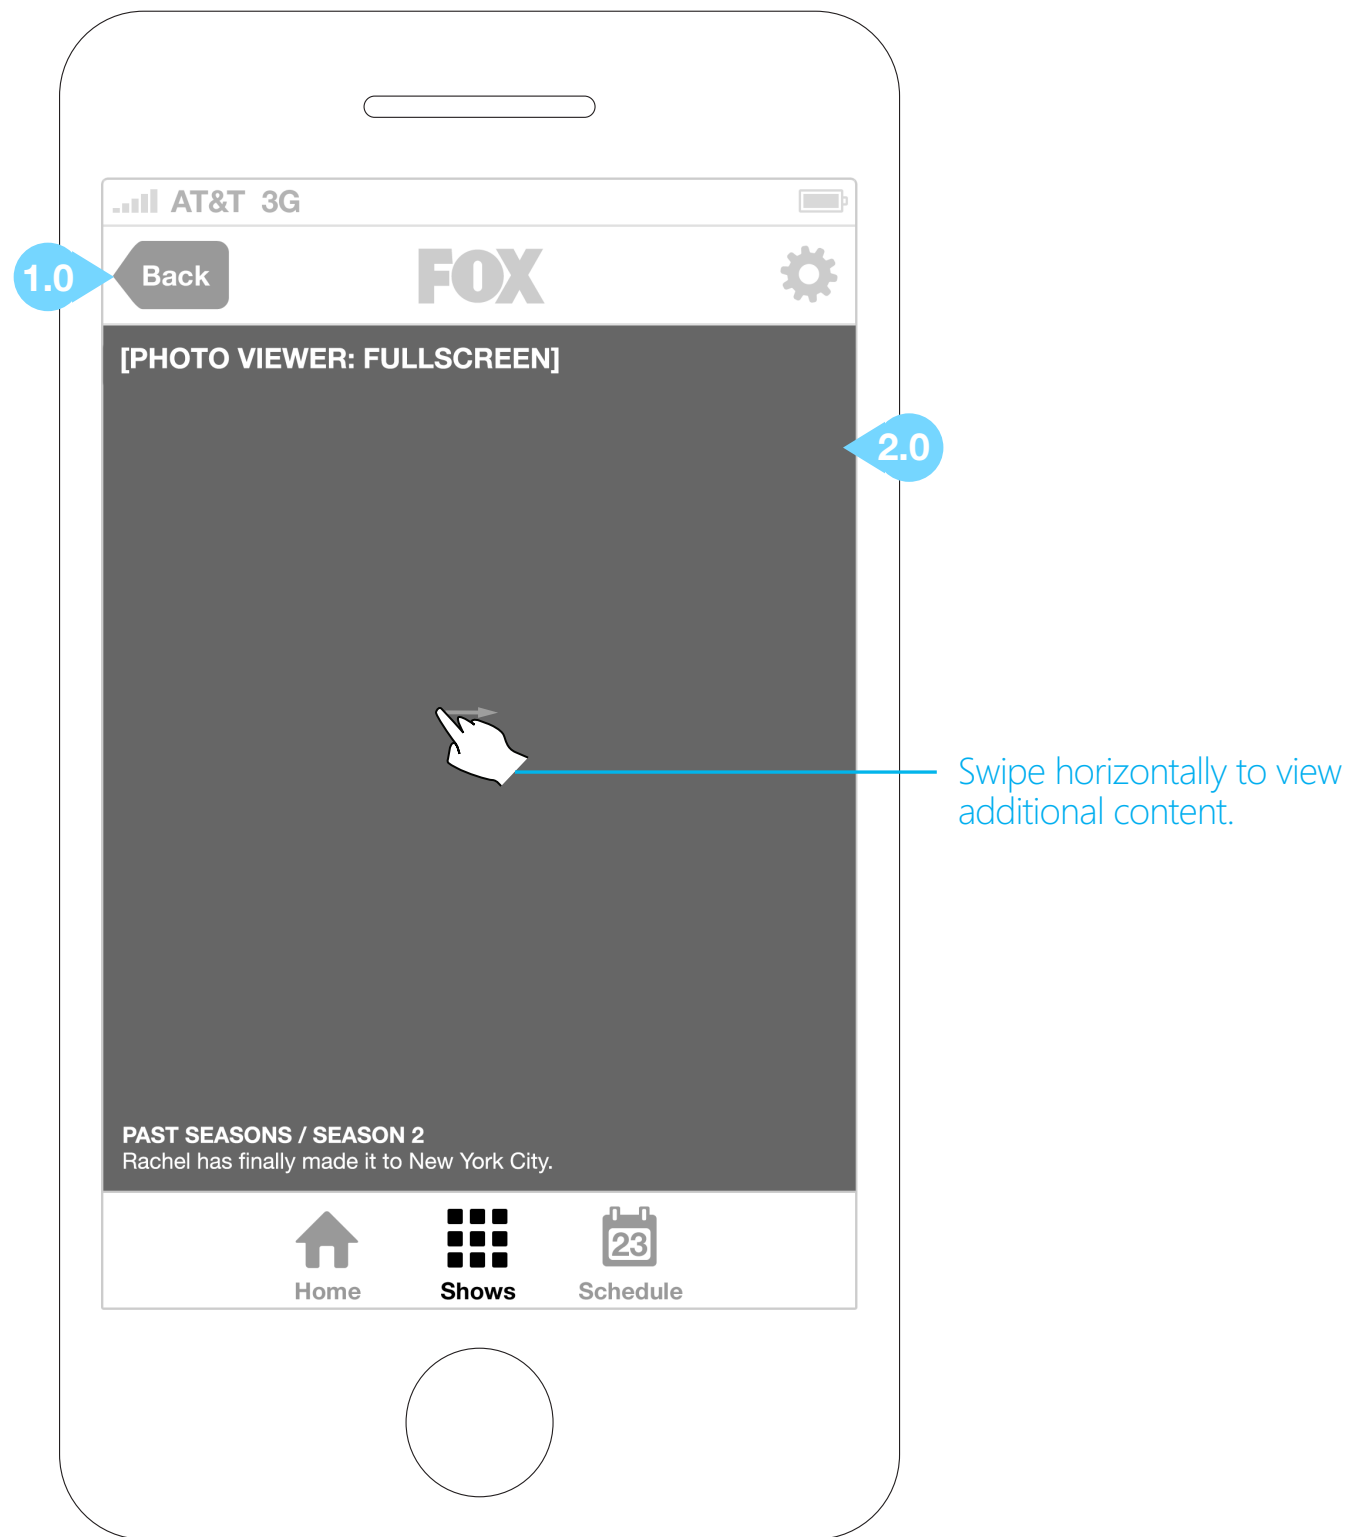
AT&T 3G

1.0

Back

FOX

[PHOTO VIEWER: FULLSCREEN]

2.0

Swipe horizontally to view additional content.

PAST SEASONS / SEASON 2
Rachel has finally made it to New York City.

Home

Shows

23

Schedule